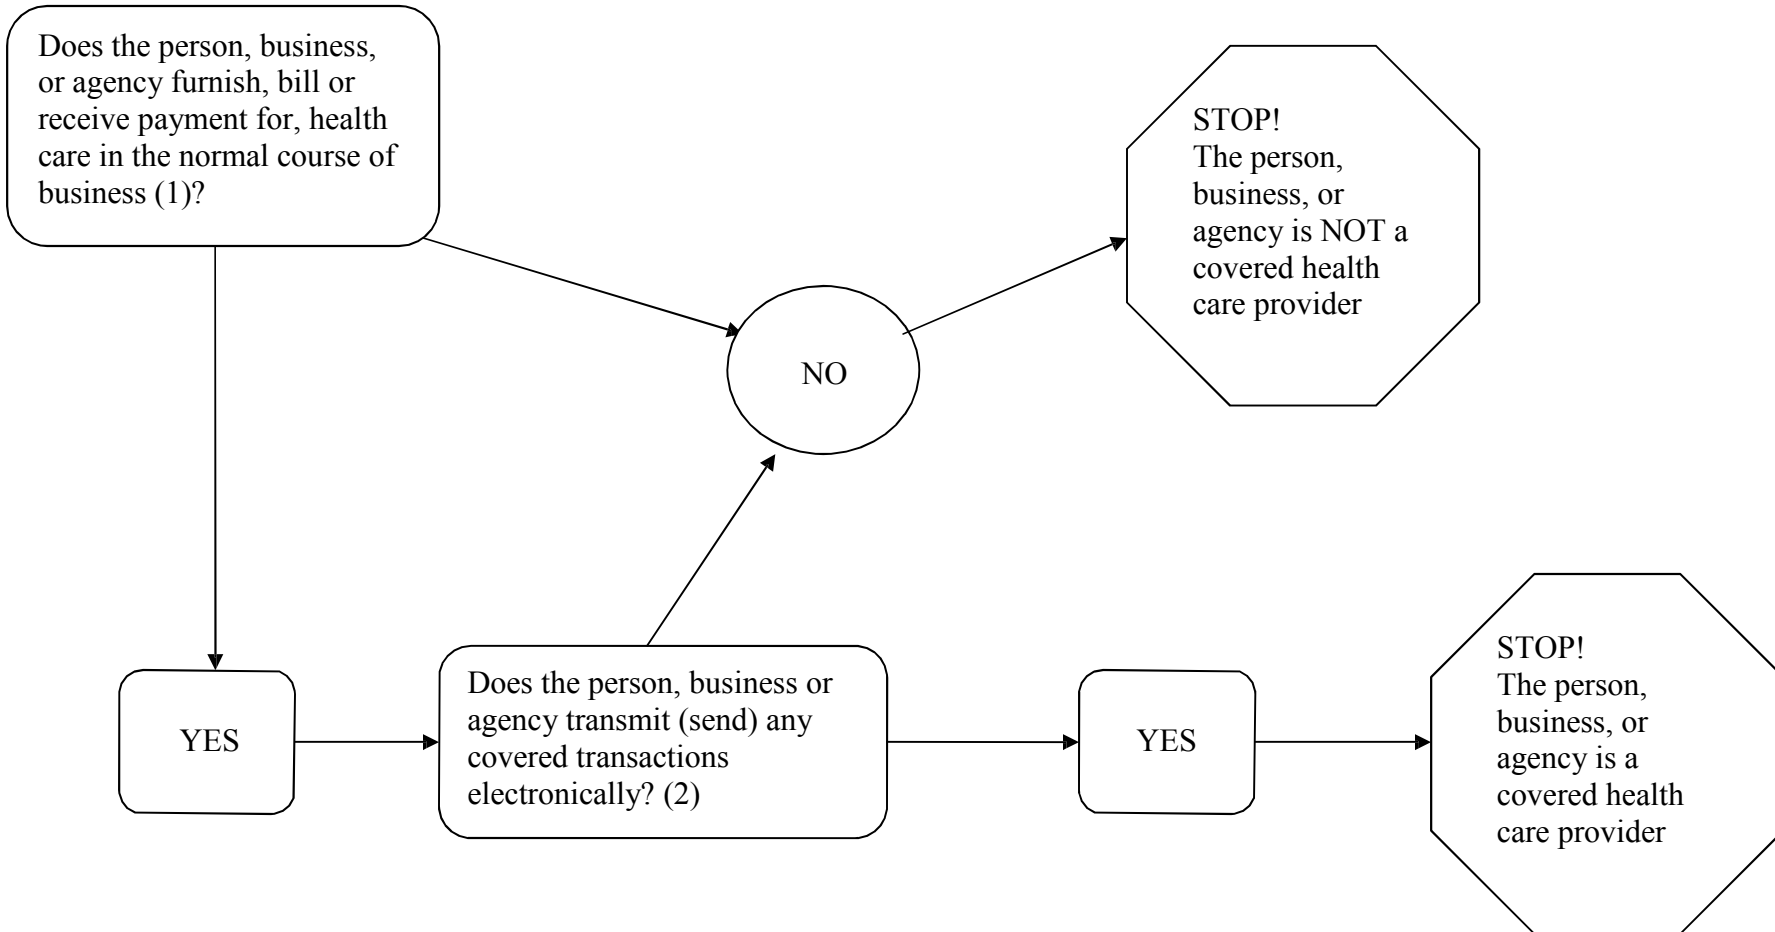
Does the person, business, or agency furnish, bill or receive payment for, health care in the normal course of business (1)?

NO

STOP!
The person, business, or agency is NOT a covered health care provider

YES

Does the person, business or agency transmit (send) any covered transactions electronically? (2)

YES

STOP!
The person, business, or agency is a covered health care provider